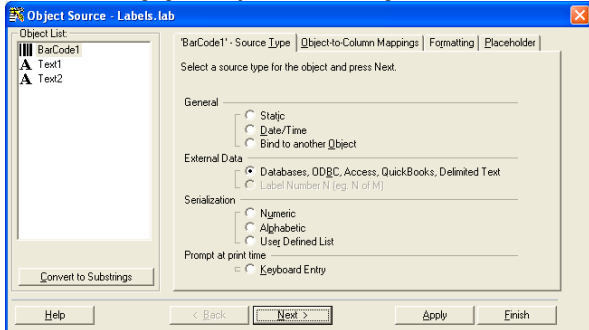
Object Source - Labels.lab

Object List:
BarCode1
Text1
Text2

Convert to Substrings

'BarCode1' - Source Type | Object-to-Column Mappings | Formatting | Placeholder

Select a source type for the object and press Next.

General
Static
Date/Time
Bind to another Object

External Data
Databases, ODBC, Access, QuickBooks, Delimited Text
Label Number N (eg. N of M)

Serialization
Numeric
Alphabetic
User Defined List

Prompt at print time
Keyboard Entry

Help | < Back | Next > | Apply | Finish